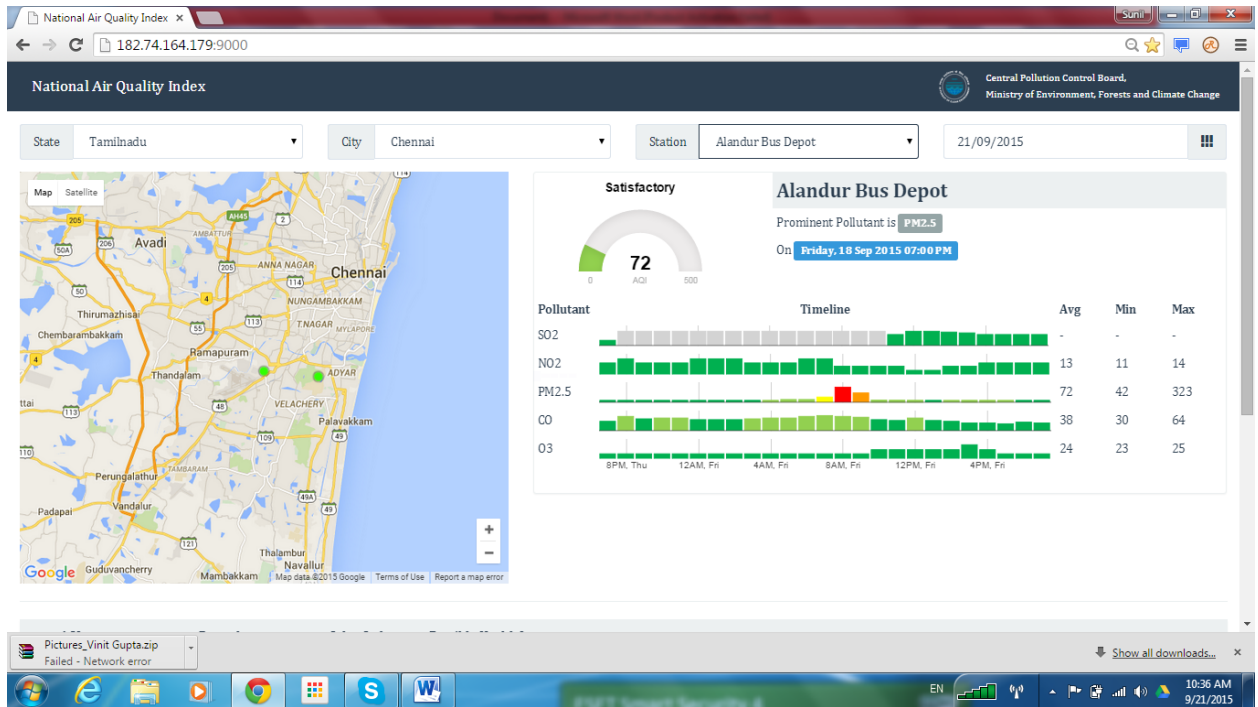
National Air Quality Index ×

Sunil

182.74.164.179:9000

National Air Quality Index

Central Pollution Control Board,
Ministry of Environment, Forests and Climate Change

State Tamilnadu

City Chennai

Station Alandur Bus Depot

21/09/2015

Map Satellite

Avadi
Chennai
Thirumazhisai
Chembarambakkam
Ramapuram
Thandalam
T.NAGAR
ANNA NAGAR
AMBATTUR
NUNGAMBAKKAM
MYLAPORE
ADYAR
VELACHERY
Palavakkam
Perungalathur
TAMBARAM
Vandalur
Padapai
Guduvancherry
Mambakkam
Thalambur
Navallur
205 206 50A 50 55 113 4 205 49 109 49A 49 121 110 114 AH45

Google Map data ©2015 Google Terms of Use Report a map error

Satisfactory

72
AQI
0 500

Alandur Bus Depot

Prominent Pollutant is PM2.5

On Friday, 18 Sep 2015 07:00 PM

| Pollutant | Timeline | Avg | Min | Max |
|---|---|---|---|---|
| SO2 | | - | - | - |
| NO2 | | 13 | 11 | 14 |
| PM2.5 | | 72 | 42 | 323 |
| CO | | 38 | 30 | 64 |
| O3 | | 24 | 23 | 25 |

8PM, Thu 12AM, Fri 4AM, Fri 8AM, Fri 12PM, Fri 4PM, Fri

Pictures_Vinit Gupta.zip
Failed - Network error

Show all downloads...

EN

10:36 AM
9/21/2015